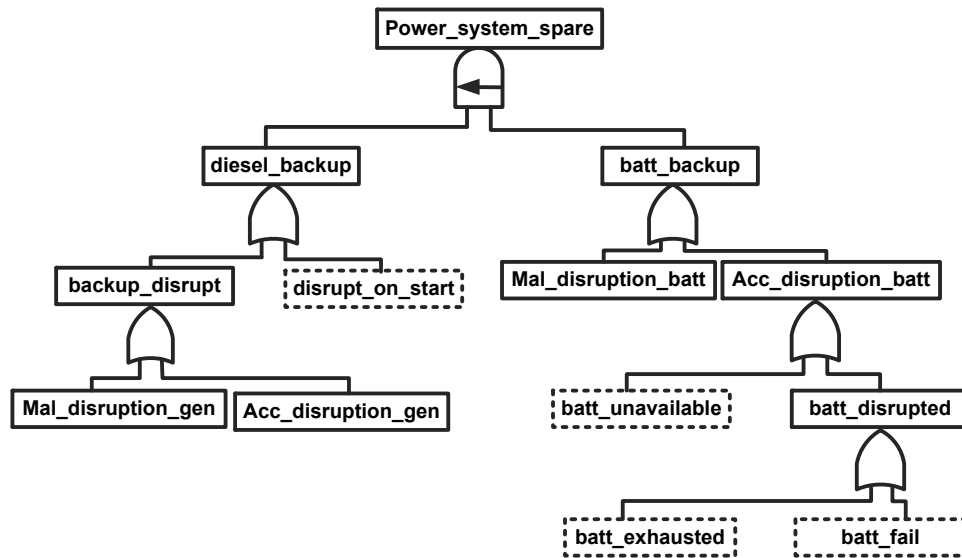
Power_system_spare

diesel_backup

batt_backup

backup_disrupt

disrupt_on_start

Mal_disruption_batt

Acc_disruption_batt

Mal_disruption_gen

Acc_disruption_gen

batt_unavailable

batt_disrupted

batt_exhausted

batt_fail